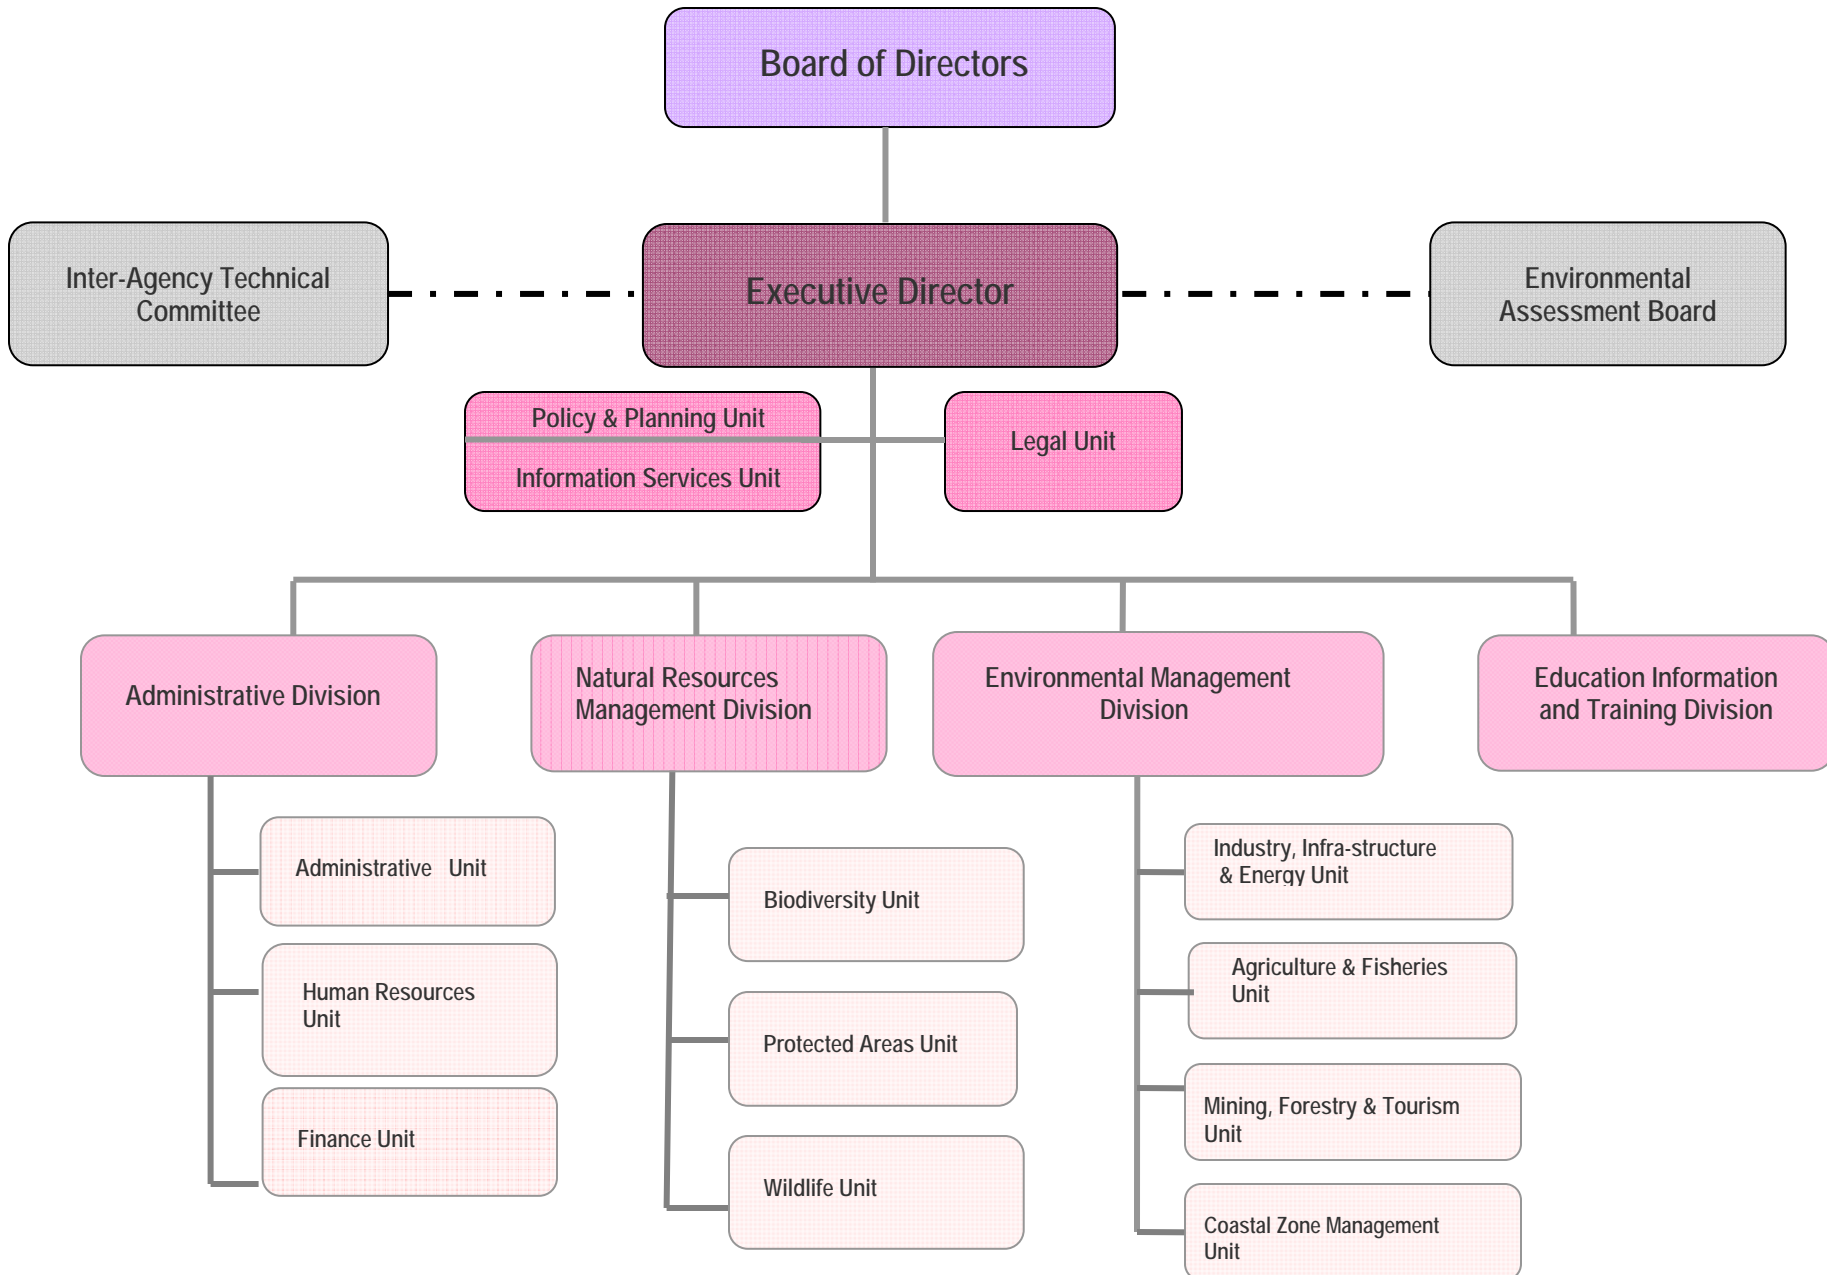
Board of Directors

Inter-Agency Technical Committee

Executive Director

Environmental Assessment Board

Policy & Planning Unit

Information Services Unit

Legal Unit

Administrative Division

Natural Resources Management Division

Environmental Management Division

Education Information and Training Division

Administrative Unit

Human Resources Unit

Finance Unit

Biodiversity Unit

Protected Areas Unit

Wildlife Unit

Industry, Infra-structure & Energy Unit

Agriculture & Fisheries Unit

Mining, Forestry & Tourism Unit

Coastal Zone Management Unit